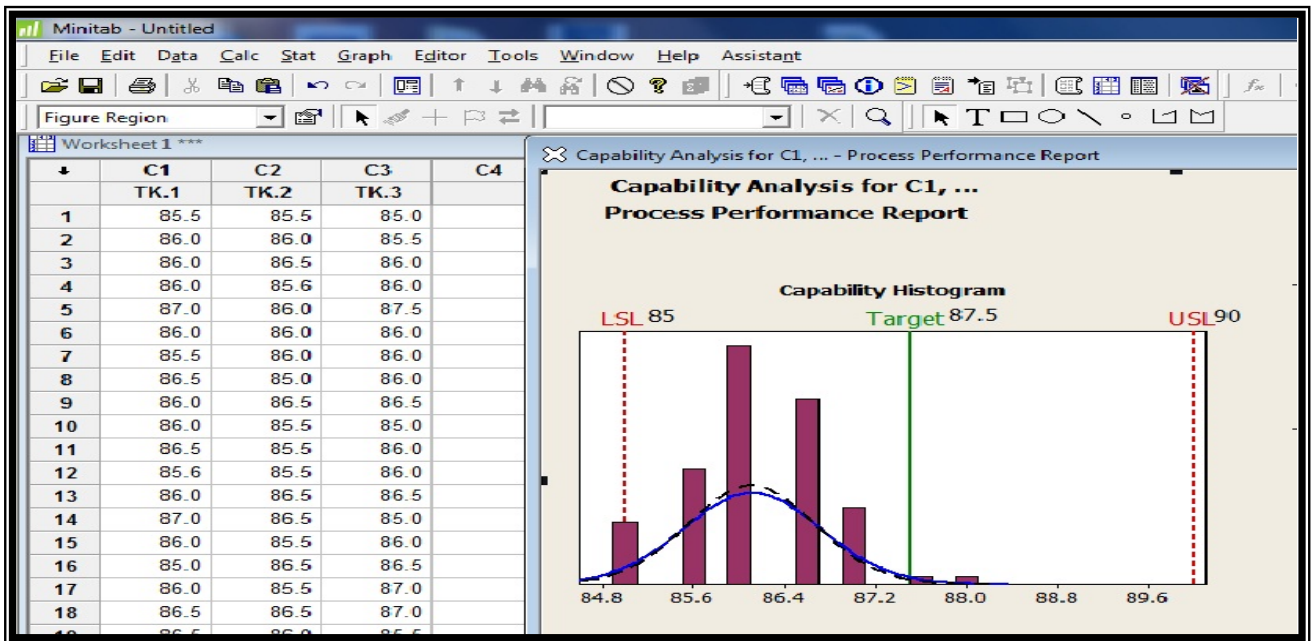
Minitab - Untitled

File Edit Data Calc Stat Graph Editor Tools Window Help Assistant

Figure Region

Worksheet 1 ***

| ↓ | C1 | C2 | C3 | C4 |
|---|---|---|---|---|
| | TK.1 | TK.2 | TK.3 | |
| 1 | 85.5 | 85.5 | 85.0 | |
| 2 | 86.0 | 86.0 | 85.5 | |
| 3 | 86.0 | 86.5 | 86.0 | |
| 4 | 86.0 | 85.6 | 86.0 | |
| 5 | 87.0 | 86.0 | 87.5 | |
| 6 | 86.0 | 86.0 | 86.0 | |
| 7 | 85.5 | 86.0 | 86.0 | |
| 8 | 86.5 | 85.0 | 86.0 | |
| 9 | 86.0 | 86.5 | 86.5 | |
| 10 | 86.0 | 85.5 | 85.0 | |
| 11 | 86.5 | 85.5 | 86.0 | |
| 12 | 85.6 | 85.5 | 86.0 | |
| 13 | 86.0 | 86.5 | 86.5 | |
| 14 | 87.0 | 86.5 | 85.0 | |
| 15 | 86.0 | 85.5 | 86.0 | |
| 16 | 85.0 | 86.5 | 86.5 | |
| 17 | 86.0 | 85.5 | 87.0 | |
| 18 | 86.5 | 86.5 | 87.0 | |

Capability Analysis for C1, ... - Process Performance Report

Capability Analysis for C1, ...
Process Performance Report

Capability Histogram

LSL 85
Target 87.5
USL 90

84.8 85.6 86.4 87.2 88.0 88.8 89.6